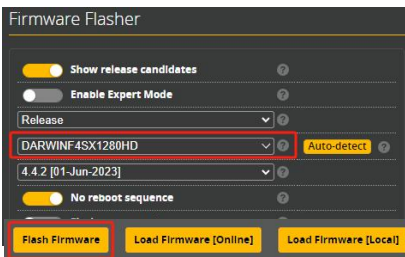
Firmware Flasher

Show release candidates

Enable Expert Mode

Release

DARWINF4SX1280HD

Auto-detect

4.4.2 [01-Jun-2023]

No reboot sequence

Flash Firmware

Load Firmware [Online]

Load Firmware [Local]